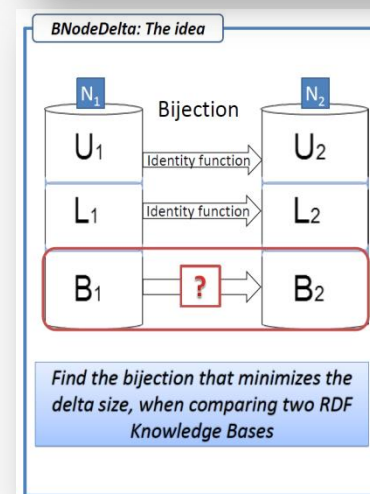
BNodeDelta: The idea

$N_1$

Bijection

$N_2$

$U_1$

Identity function

$U_2$

$L_1$

Identity function

$L_2$

$B_1$

?

$B_2$

Find the bijection that minimizes the delta size, when comparing two RDF Knowledge Bases